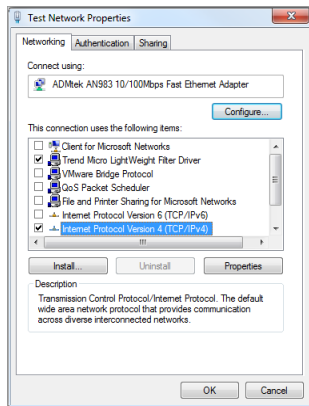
Test Network Properties

Networking | Authentication | Sharing

Connect using:

ADMtek AN983 10/100Mbps Fast Ethernet Adapter

Configure...

This connection uses the following items:

Client for Microsoft Networks
Trend Micro LightWeight Filter Driver
VMware Bridge Protocol
QoS Packet Scheduler
File and Printer Sharing for Microsoft Networks
Internet Protocol Version 6 (TCP/IPv6)
Internet Protocol Version 4 (TCP/IPv4)

Install... | Uninstall | Properties

Description
Transmission Control Protocol/Internet Protocol. The default wide area network protocol that provides communication across diverse interconnected networks.

OK | Cancel